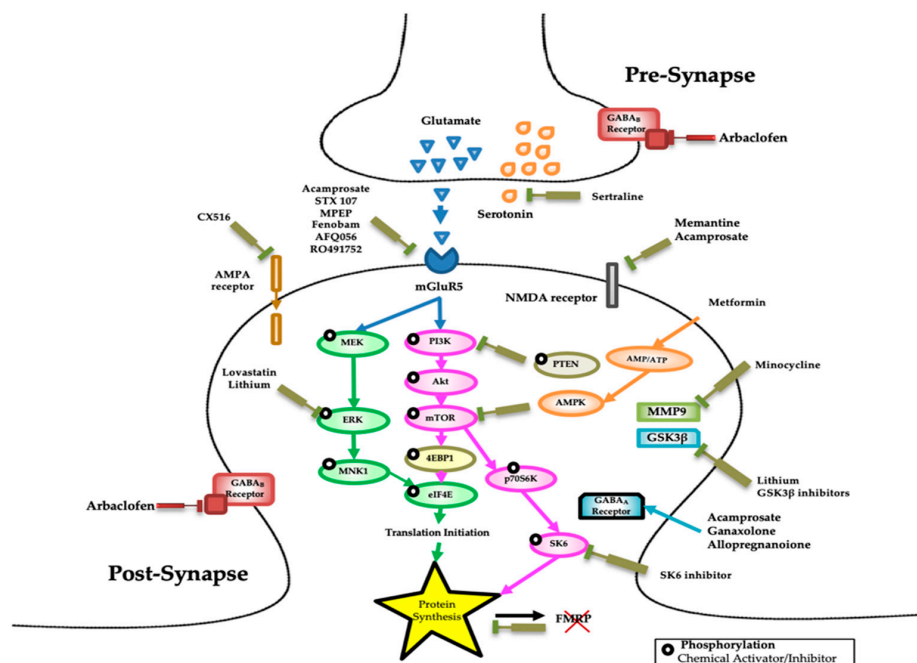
Pre-Synapse

Glutamate

$GABA_B$ Receptor

Arbaclofen

Acamprosate
STX 107
MPEP
Fenobam
AFQ056
RO491752

Sertraline

Serotonin

CX516

Memantine
Acamprosate

AMPA receptor

mGluR5

NMDA receptor

Metformin

MEK

PI3K

PTEN

AMP/ATP

Minocycline

Lovastatin
Lithium

Akt

AMPK

MMP9

ERK

mTOR

GSK3β

4EBP1

MNK1

p70S6K

Lithium
GSK3β inhibitors

Arbaclofen

$GABA_B$ Receptor

eIF4E

$GABA_A$ Receptor

Acamprosate
Ganaxolone
Allopregnanoione

Translation Initiation

SK6

Post-Synapse

SK6 inhibitor

Protein Synthesis

FMRP

Phosphorylation
Chemical Activator/Inhibitor